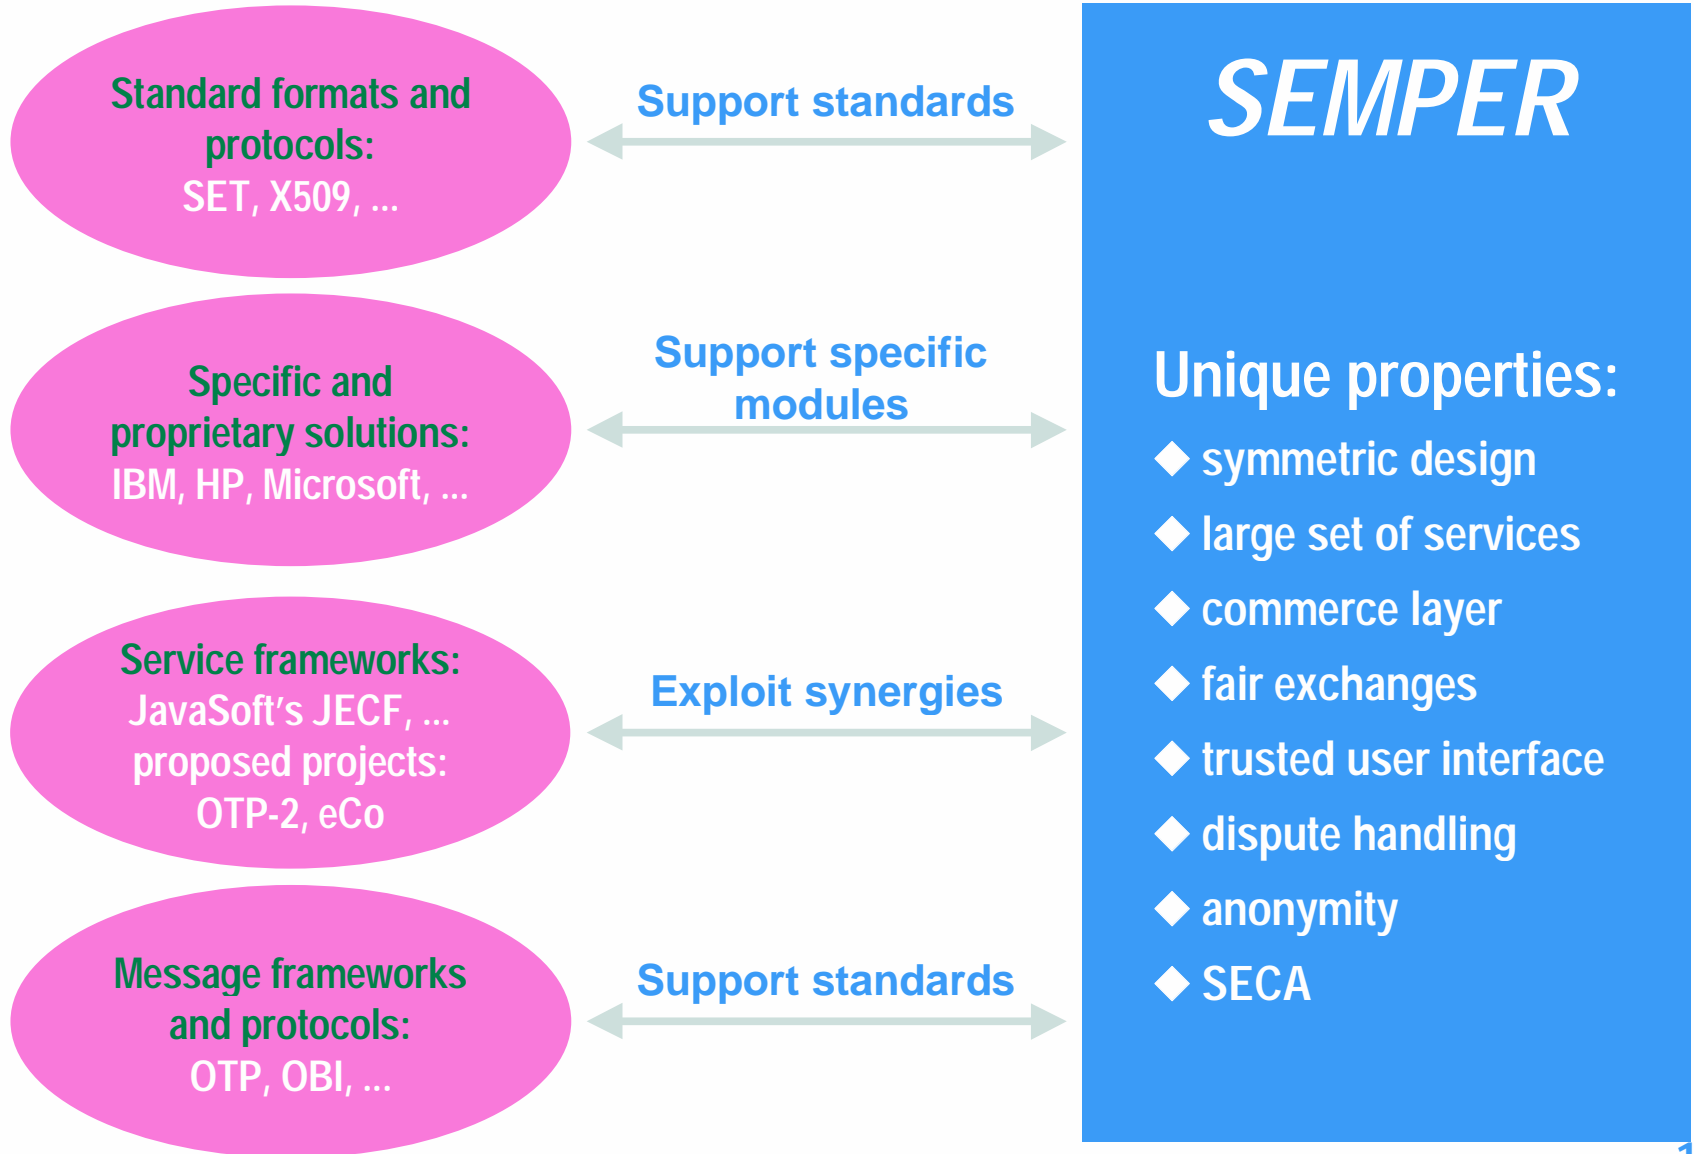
Standard formats and protocols:
SET, X509, ...

Support standards

SEMPER

Specific and proprietary solutions:
IBM, HP, Microsoft, ...

Support specific modules

Unique properties:
◆ symmetric design
◆ large set of services
◆ commerce layer
◆ fair exchanges
◆ trusted user interface
◆ dispute handling
◆ anonymity
◆ SECA

Service frameworks:
JavaSoft's JECF, ...
proposed projects:
OTP-2, eCo

Exploit synergies

Message frameworks and protocols:
OTP, OBI, ...

Support standards